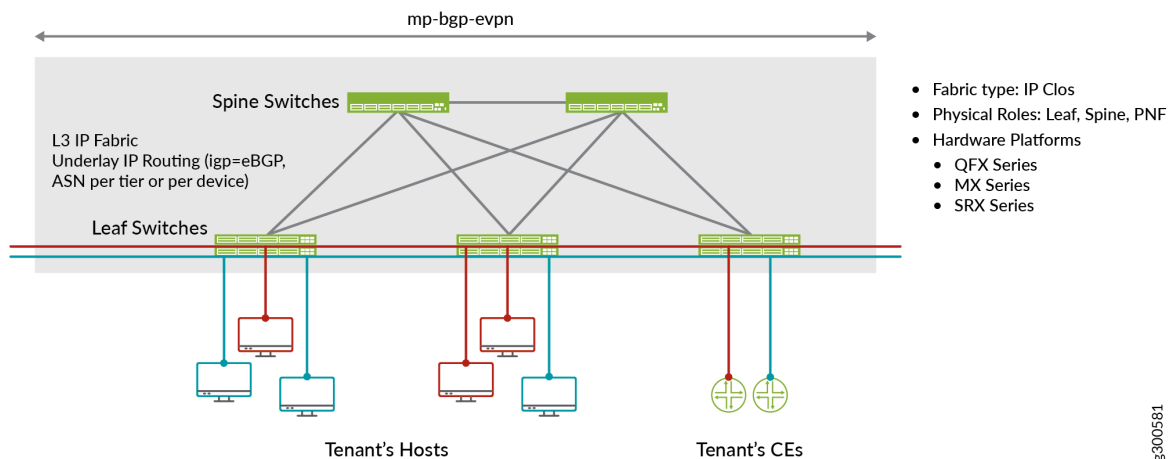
mp-bgp-evpn

Spine Switches

L3 IP Fabric
Underlay IP Routing (igp=eBGP, ASN per tier or per device)

Leaf Switches

Tenant's Hosts

Tenant's CEs

• Fabric type: IP Clos
• Physical Roles: Leaf, Spine, PNF
• Hardware Platforms
  • QFX Series
  • MX Series
  • SRX Series

g300581